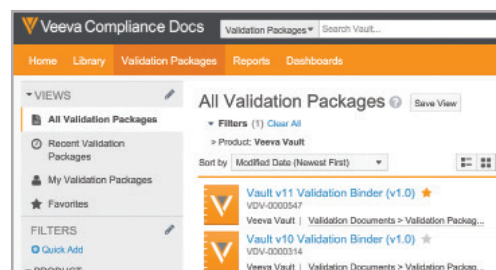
Veeva Compliance Docs Validation Packages ▾ Search Vault...

Home Library Validation Packages Reports Dashboards

▾ VIEWS

All Validation Packages

Recent Validation Packages

My Validation Packages

Favorites

FILTERS

Quick Add

▾ PRODUCT

All Validation Packages

Save View

▾ Filters (1) Clear All

> Product: Veeva Vault

Sort by Modified Date (Newest First) ▾

Vault v11 Validation Binder (v1.0)

VDV-0000547

Veeva Vault | Validation Documents > Validation Packag...

Vault v10 Validation Binder (v1.0)

VDV-0000314

Veeva Vault | Validation Documents > Validation Packag...